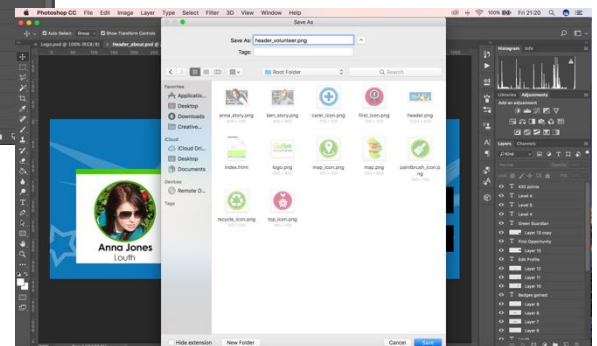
Photoshop CC File Edit Image Layer Type Select Filter 3D View Window Help

100% Fri 21:20

Auto-Select: Group Show Transform Controls

Logo.psd @ 100% (RGB/8) Header_about.psd

Save As

Save As: header_volunteer.png

Tags:

Root Folder

Search

Favorites

Applicatio...

Desktop

Downloads

Creative...

iCloud

iCloud Dri...

Desktop

Documents

Devices

Remote D...

Tags

anna_story.png

ben_story.png

carer_icon.png

find_icon.png

header.png

index.html

logo.png

map_icon.png

map.png

paintbrush_icon.png

recycle_icon.png

top_icon.png

Hide extension

New Folder

Cancel

Save

Anna Jones

Louth

Histogram Info

Libraries Adjustments

Add an adjustment

Layers Channels

Kind

430 points

Level 6

Level 5

Level 4

Green Guardian

Layer 13 copy

First Opportunity

Layer 14

Edit Profile

Layer 12

Layer 11

Layer 10

Badges gained

Layer 9

Layer 8

Layer 7

Layer 6